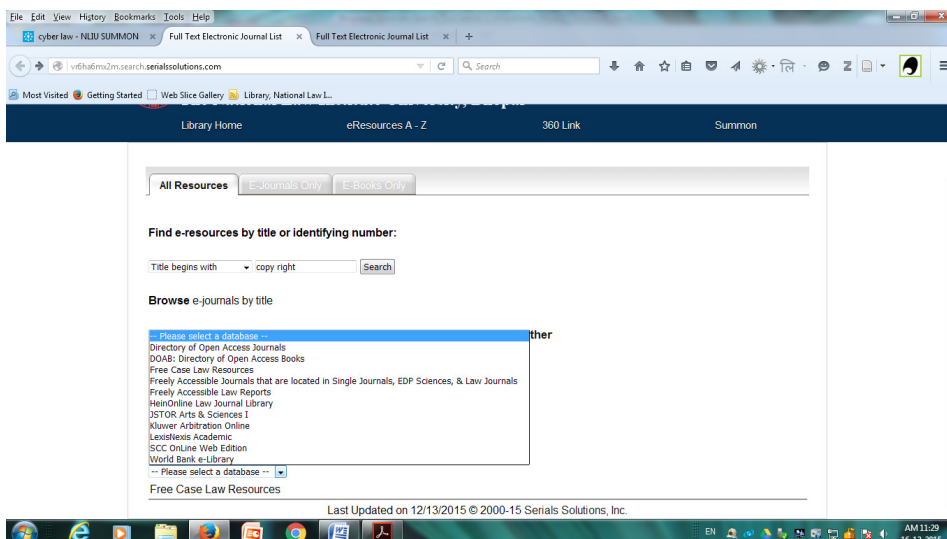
File Edit View History Bookmarks Tools Help

cyber law - NLIU SUMMON ×
Full Text Electronic Journal List ×
Full Text Electronic Journal List ×
+

vr6ha6mx2m.search.serialssolutions.com

Search

Most Visited
Getting Started
Web Slice Gallery
Library, National Law I...

Library Home
eResources A - Z
360 Link
Summon

All Resources
E-Journals Only
E-Books Only

Find e-resources by title or identifying number:

Title begins with
copy right
Search

Browse e-journals by title

-- Please select a database --
Directory of Open Access Journals
DOAB: Directory of Open Access Books
Free Case Law Resources
Freely Accessible Journals that are located in Single Journals, EDP Sciences, & Law Journals
Freely Accessible Law Reports
HeinOnline Law Journal Library
JSTOR Arts & Sciences I
Kluwer Arbitration Online
LexisNexis Academic
SCC OnLine Web Edition
World Bank e-Library

ther

-- Please select a database --

Free Case Law Resources

Last Updated on 12/13/2015 © 2000-15 Serials Solutions, Inc.

EN
AM 11:29